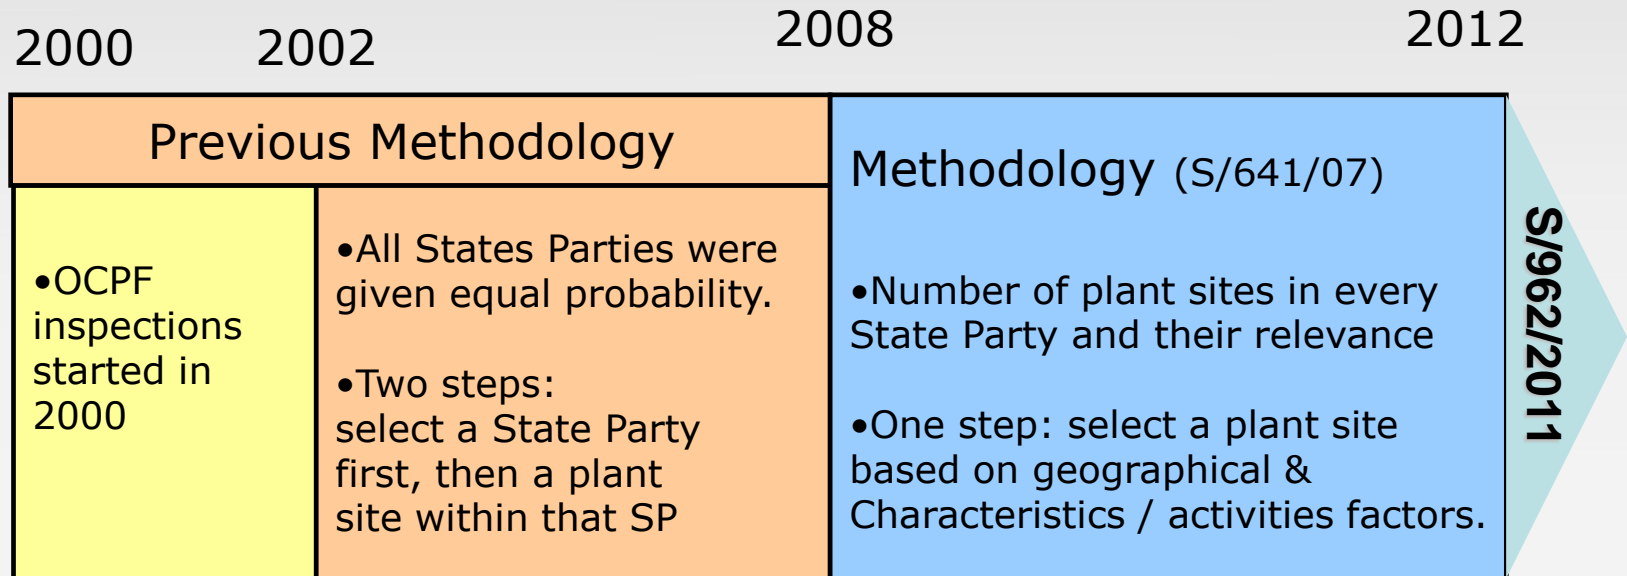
2000 2002 2008 2012

Previous Methodology

•OCPF inspections started in 2000

•All States Parties were given equal probability.

•Two steps: select a State Party first, then a plant site within that SP

Methodology (S/641/07)

•Number of plant sites in every State Party and their relevance

•One step: select a plant site based on geographical & Characteristics / activities factors.

S/962/2011